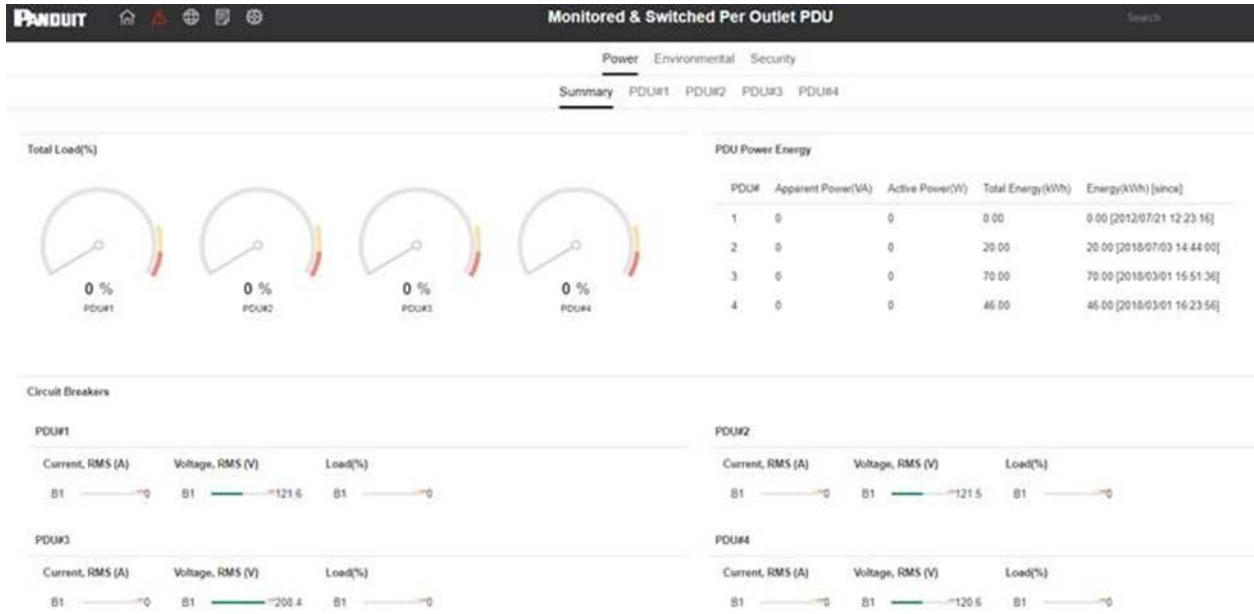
PANDUIT

Monitored & Switched Per Outlet PDU

Search

Power Environmental Security

Summary PDU#1 PDU#2 PDU#3 PDU#4

Total Load(%)

0 %
PDU#1

0 %
PDU#2

0 %
PDU#3

0 %
PDU#4

PDU Power Energy

| PDU# | Apparent Power(VA) | Active Power(W) | Total Energy(kWh) | Energy(kWh) [since] |
|---|---|---|---|---|
| 1 | 0 | 0 | 0.00 | 0.00 [2012/07/21 12:23:16] |
| 2 | 0 | 0 | 20.00 | 20.00 [2018/07/03 14:44:00] |
| 3 | 0 | 0 | 70.00 | 70.00 [2018/03/01 15:51:36] |
| 4 | 0 | 0 | 46.00 | 46.00 [2018/03/01 16:23:56] |

Circuit Breakers

PDU#1

Current, RMS (A) Voltage, RMS (V) Load(%)

B1 0 B1 121.6 B1 0

PDU#2

Current, RMS (A) Voltage, RMS (V) Load(%)

B1 0 B1 121.5 B1 0

PDU#3

Current, RMS (A) Voltage, RMS (V) Load(%)

B1 0 B1 208.4 B1 0

PDU#4

Current, RMS (A) Voltage, RMS (V) Load(%)

B1 0 B1 120.6 B1 0